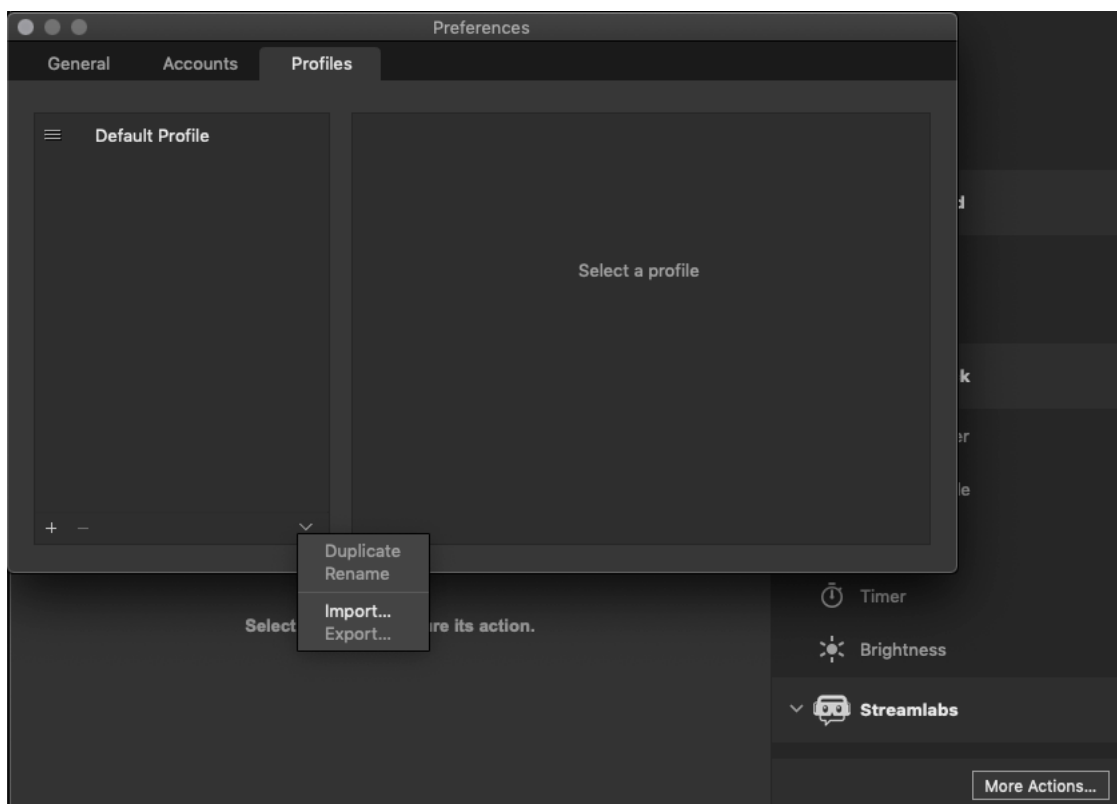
Preferences

General Accounts Profiles

Default Profile

Select a profile

+ −

Duplicate
Rename
Import...
Export...

Select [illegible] re its action.

d

k

er

le

Timer

Brightness

Streamlabs

More Actions...